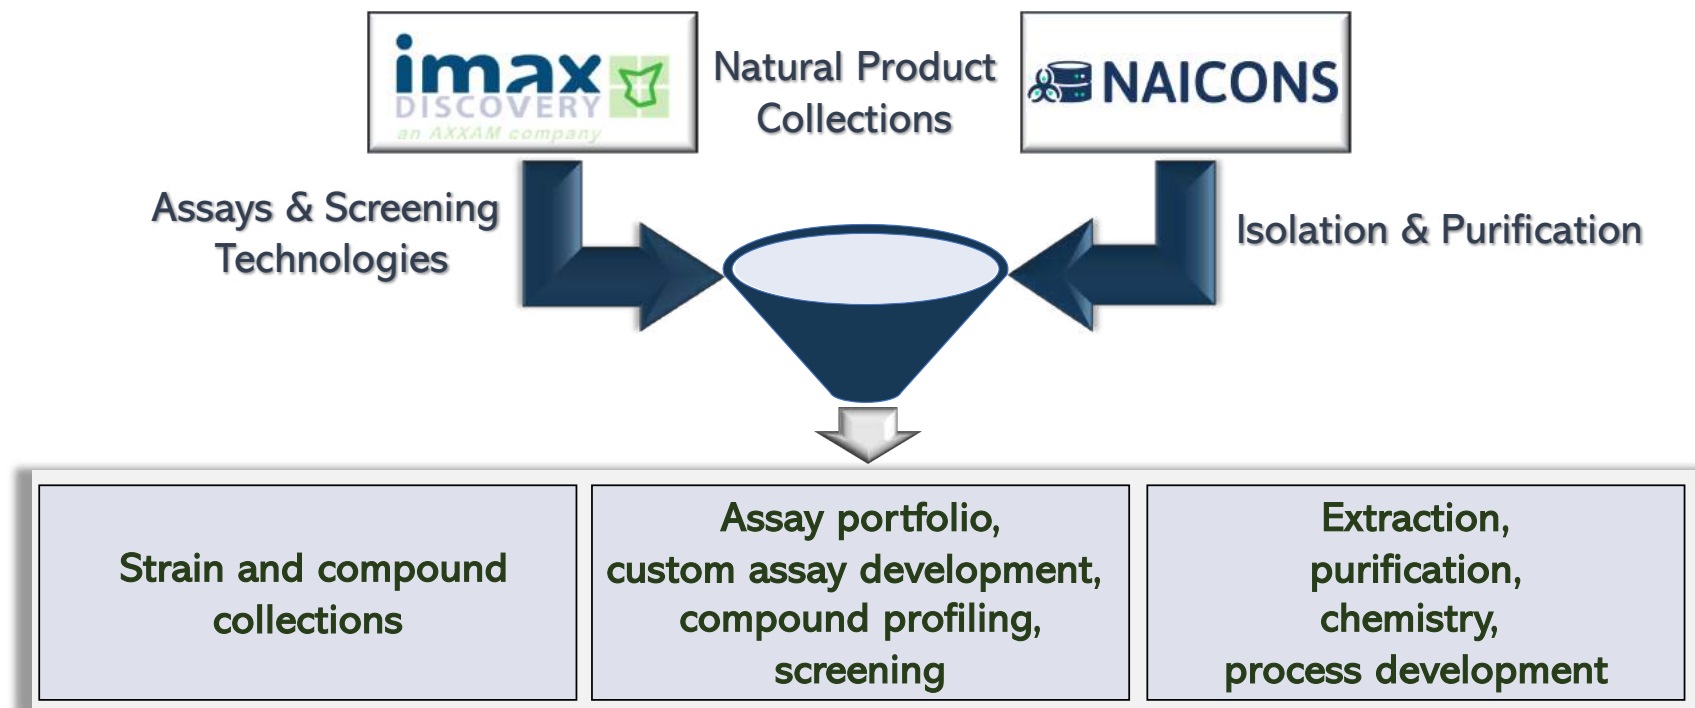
imax DISCOVERY an AXXAM company

Natural Product Collections

NAICONS

Assays & Screening Technologies

Isolation & Purification

Strain and compound collections

Assay portfolio, custom assay development, compound profiling, screening

Extraction, purification, chemistry, process development